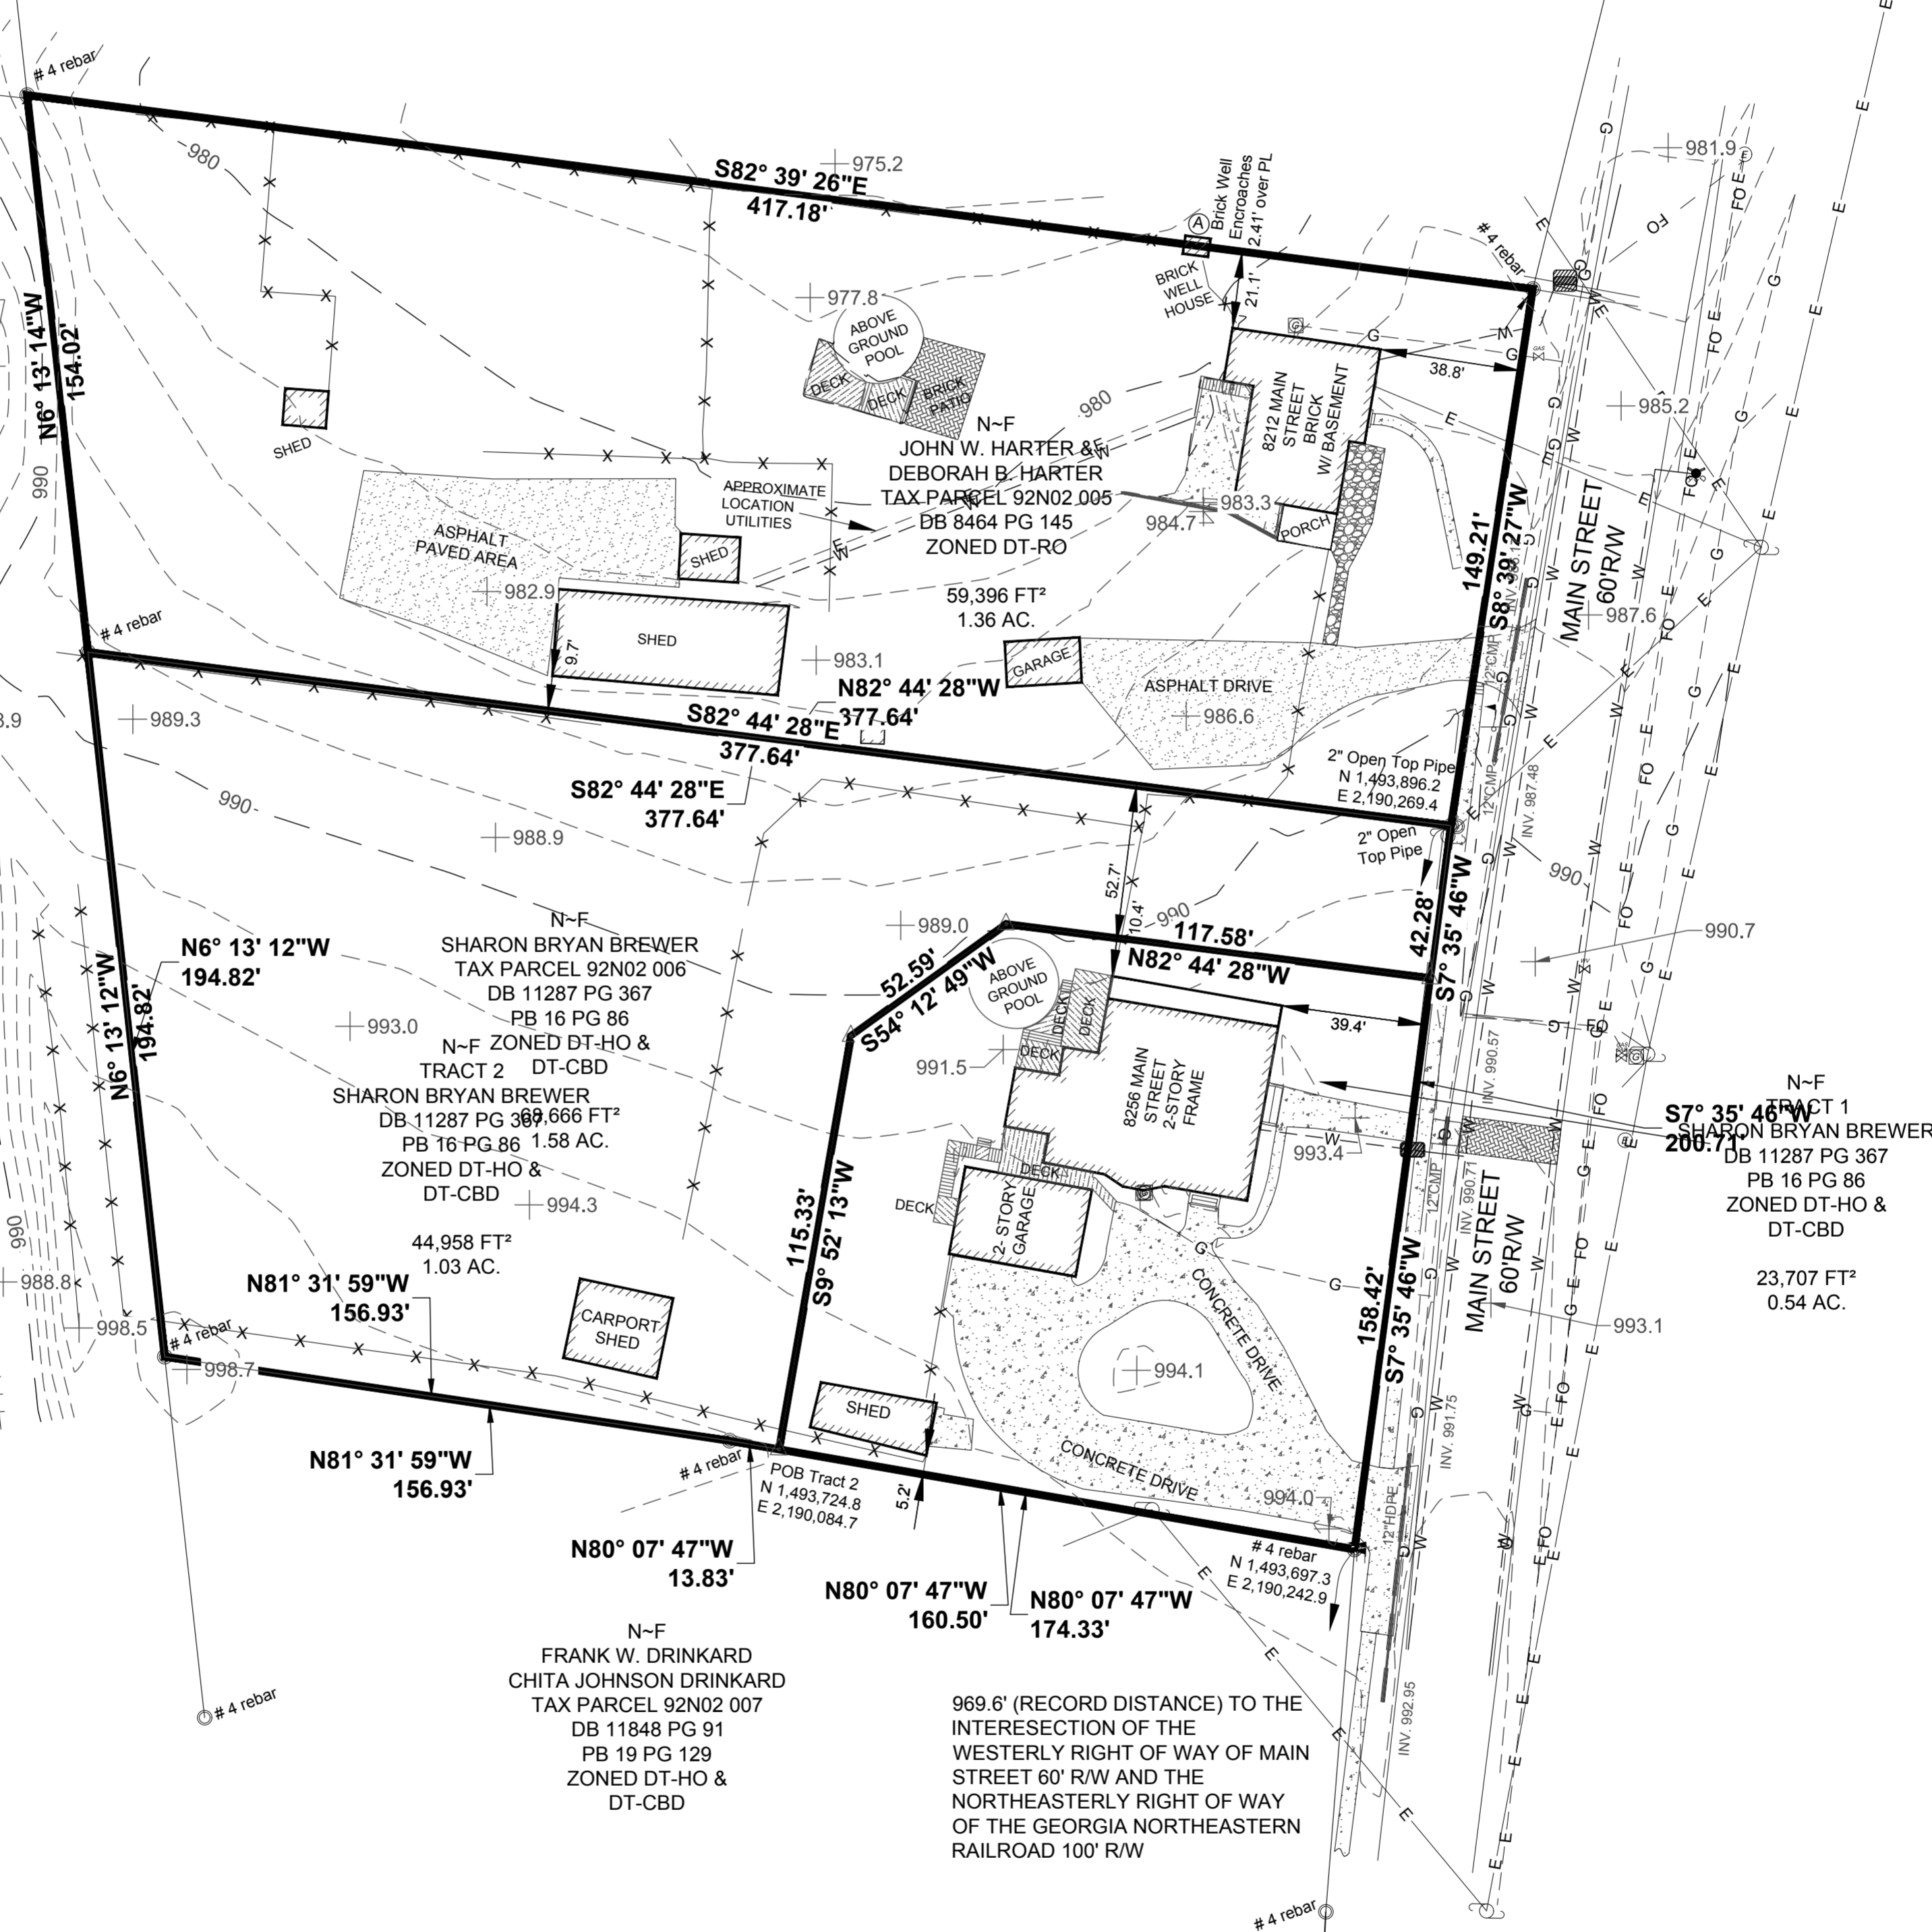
# 4 rebar
980
975.2
S82° 39' 26"E
417.18'
A Brick Well Encroaches 2.41' over PL
# 4 rebar
981.9
FO
BRICK WELL HOUSE
21.1'
977.8
ABOVE GROUND POOL
DECK
DECK
BRICK PATIO
N6° 13' 14"W
154.02'
SHED
980
8212 MAIN STREET BRICK W/ BASEMENT
38.8'
985.2
N~F
JOHN W. HARTER &
DEBORAH B. HARTER
TAX PARCEL 92N02.005
DB 8464 PG 145
ZONED DT-RO
APPROXIMATE LOCATION UTILITIES
983.3
984.7
PORCH
ASPHALT PAVED AREA
SHED
990
982.9
59,396 FT²
1.36 AC.
149.21'
S8° 39' 27"W
MAIN STREET 60'R/W
987.6
# 4 rebar
SHED
9.7'
983.1
GARAGE
ASPHALT DRIVE
N82° 44' 28"W
377.64'
989.3
S82° 44' 28"E
377.64'
986.6
12"CMP
990
S82° 44' 28"E
377.64'
2" Open Top Pipe
N 1,493,896.2
E 2,190,269.4
INV. 987.48
988.9
2" Open Top Pipe
990
52.7'
10.4'
990
42.28'
N~F
SHARON BRYAN BREWER
TAX PARCEL 92N02 006
DB 11287 PG 367
PB 16 PG 86
ZONED DT-HO &
DT-CBD
N6° 13' 12"W
194.82'
989.0
117.58'
52.59'
S54° 12' 49"W
N82° 44' 28"W
S7° 35' 46"W
990.7
ABOVE GROUND POOL
993.0
DECK
DECK
39.4'
N~F
TRACT 2
SHARON BRYAN BREWER
DB 11287 PG 367
PB 16 PG 86
ZONED DT-HO &
DT-CBD
68,666 FT²
1.58 AC.
991.5
DECK
8256 MAIN STREET 2-STORY FRAME
INV. 990.57
N~F
TRACT 1
SHARON BRYAN BREWER
DB 11287 PG 367
PB 16 PG 86
ZONED DT-HO &
DT-CBD
S7° 35' 46"W
200.71'
N6° 13' 12"W
194.82'
994.3
993.4
DECK
DECK
2-STORY GARAGE
12"CMP
INV. 990.71
990
44,958 FT²
1.03 AC.
115.33'
S9° 52' 13"W
MAIN STREET 60'R/W
23,707 FT²
0.54 AC.
N81° 31' 59"W
156.93'
988.8
CARPORT SHED
CONCRETE DRIVE
158.42'
S7° 35' 46"W
993.1
998.5
# 4 rebar
998.7
994.1
SHED
CONCRETE DRIVE
INV. 991.75
N81° 31' 59"W
156.93'
# 4 rebar
POB Tract 2
N 1,493,724.8
E 2,190,084.7
5.2'
994.0
12"HDPE
N80° 07' 47"W
13.83'
# 4 rebar
N 1,493,697.3
E 2,190,242.9
N80° 07' 47"W
160.50'
N80° 07' 47"W
174.33'
N~F
FRANK W. DRINKARD
CHITA JOHNSON DRINKARD
TAX PARCEL 92N02 007
DB 11848 PG 91
PB 19 PG 129
ZONED DT-HO &
DT-CBD
# 4 rebar
969.6' (RECORD DISTANCE) TO THE INTERESECTION OF THE WESTERLY RIGHT OF WAY OF MAIN STREET 60' R/W AND THE NORTHEASTERLY RIGHT OF WAY OF THE GEORGIA NORTHEASTERN RAILROAD 100' R/W
INV. 992.95
# 4 rebar